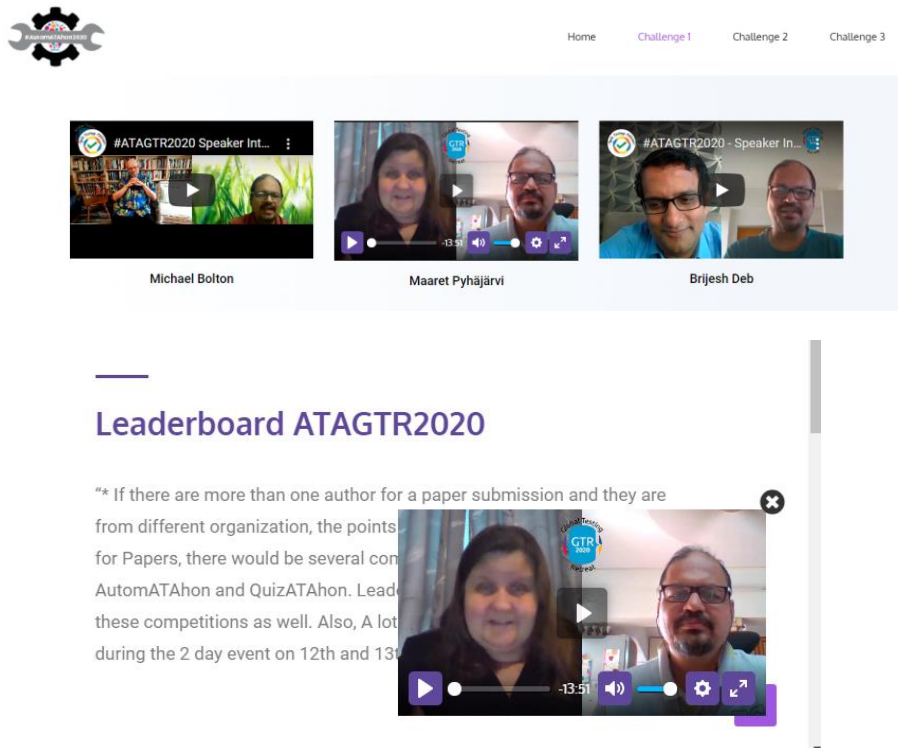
#AutomATAhon2020

Home Challenge 1 Challenge 2 Challenge 3

#ATAGTR2020 Speaker Int...

GTR 2020

-13:51

#ATAGTR2020 - Speaker In...

Michael Bolton

Maaret Pyhäjärvi

Brijesh Deb

Leaderboard ATAGTR2020

"* If there are more than one author for a paper submission and they are from different organization, the points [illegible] for Papers, there would be several com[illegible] AutomATAhon and QuizATAhon. Lead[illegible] these competitions as well. Also, A lot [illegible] during the 2 day event on 12th and 13t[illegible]

Global Testing Retreat GTR 2020

-13:51